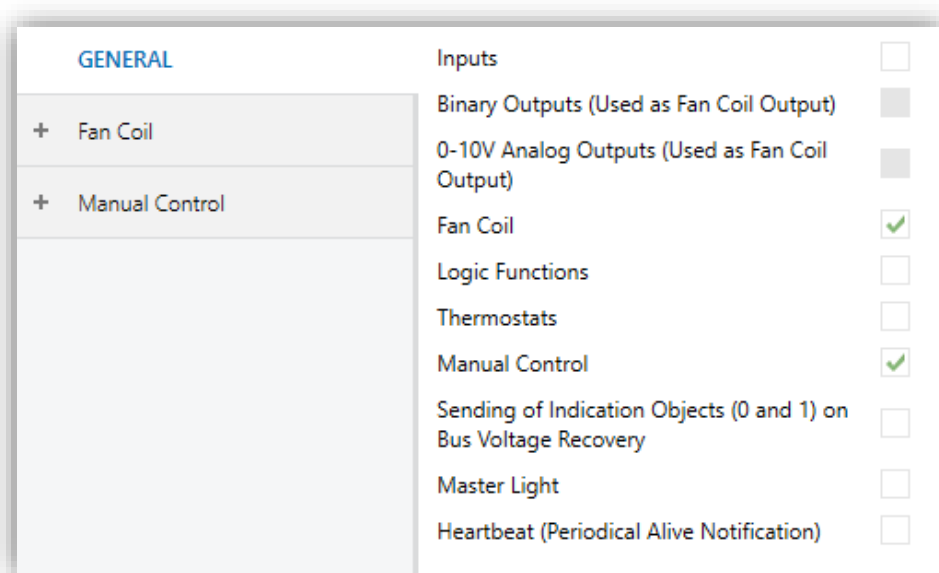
GENERAL

+ Fan Coil

+ Manual Control

Inputs

Binary Outputs (Used as Fan Coil Output)

0-10V Analog Outputs (Used as Fan Coil Output)

Fan Coil

Logic Functions

Thermostats

Manual Control

Sending of Indication Objects (0 and 1) on Bus Voltage Recovery

Master Light

Heartbeat (Periodical Alive Notification)